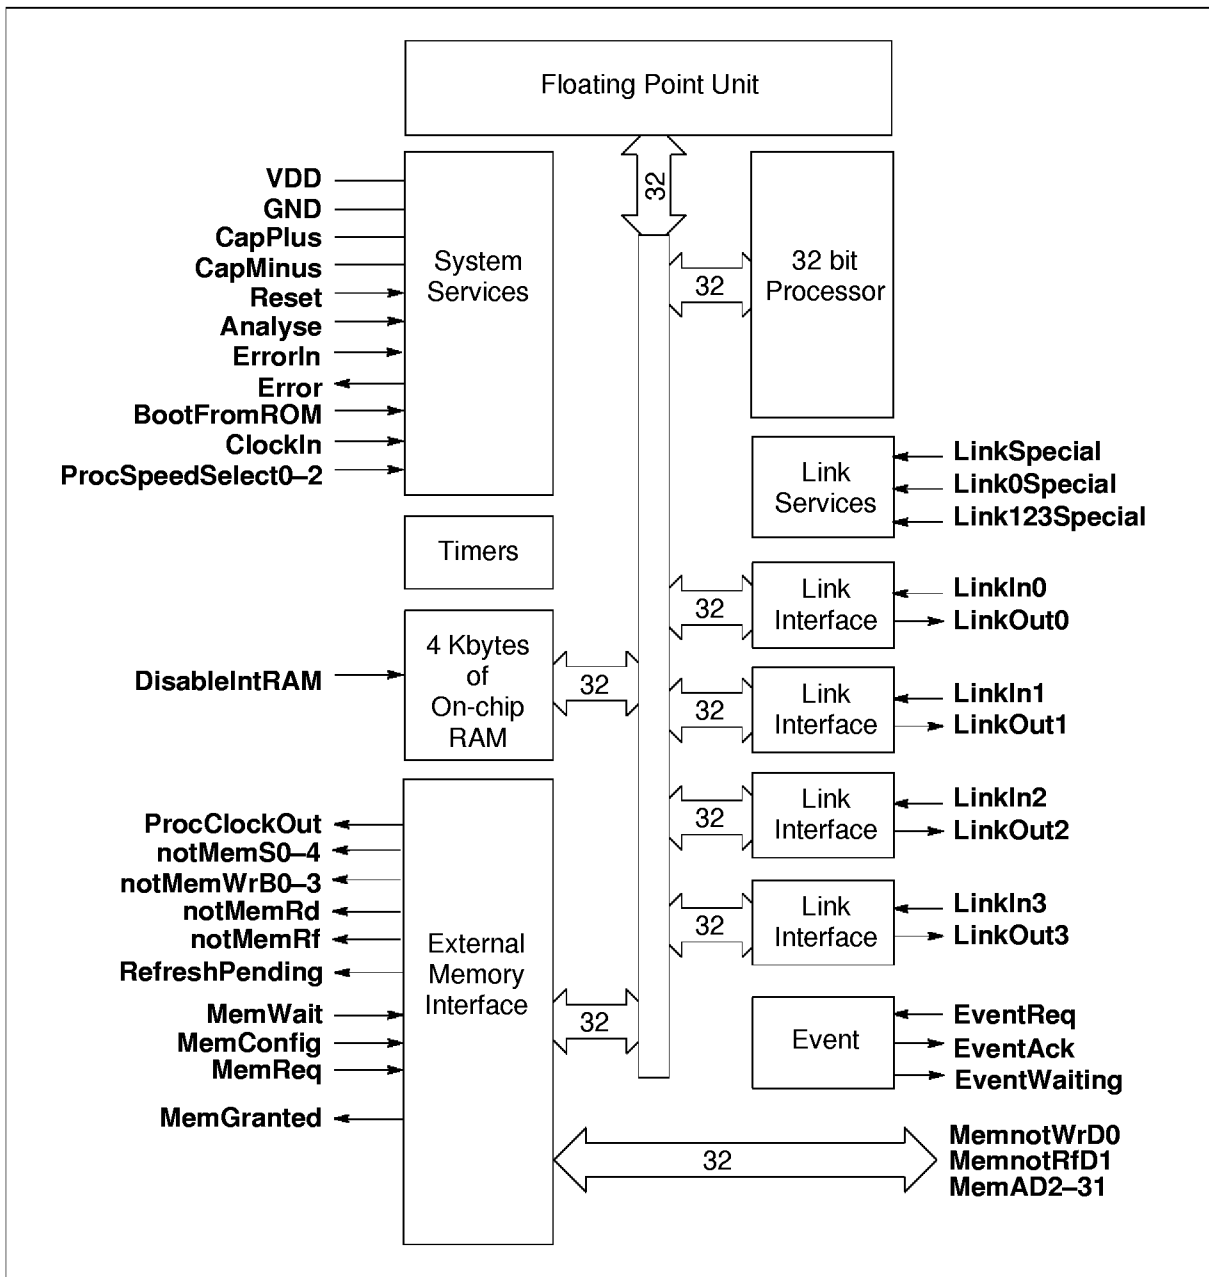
Floating Point Unit

32

VDD
GND
CapPlus
CapMinus
Reset
Analyse
ErrorIn
Error
BootFromROM
ClockIn
ProcSpeedSelect0–2

System Services

32

32 bit Processor

Link Services

LinkSpecial
Link0Special
Link123Special

Timers

32

Link Interface

LinkIn0
LinkOut0

DisableIntRAM

4 Kbytes of On-chip RAM

32

32

Link Interface

LinkIn1
LinkOut1

ProcClockOut
notMemS0–4
notMemWrB0–3
notMemRd
notMemRf
RefreshPending
MemWait
MemConfig
MemReq
MemGranted

32

Link Interface

LinkIn2
LinkOut2

32

Link Interface

LinkIn3
LinkOut3

External Memory Interface

32

Event

EventReq
EventAck
EventWaiting

32

MemnotWrD0
MemnotRfD1
MemAD2–31